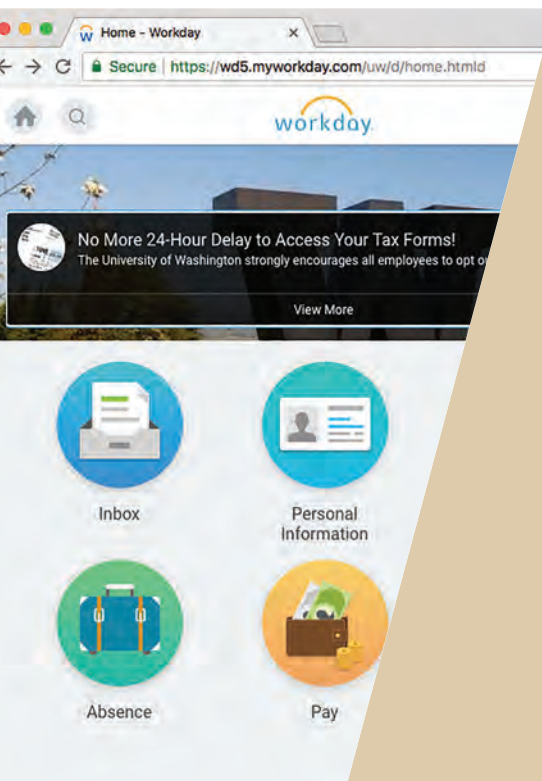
Home - Workday

Secure | https://wd5.myworkday.com/uw/d/home.htmld

workday

No More 24-Hour Delay to Access Your Tax Forms!
The University of Washington strongly encourages all employees to opt o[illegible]

View More

Inbox

Personal Information

Absence

Pay